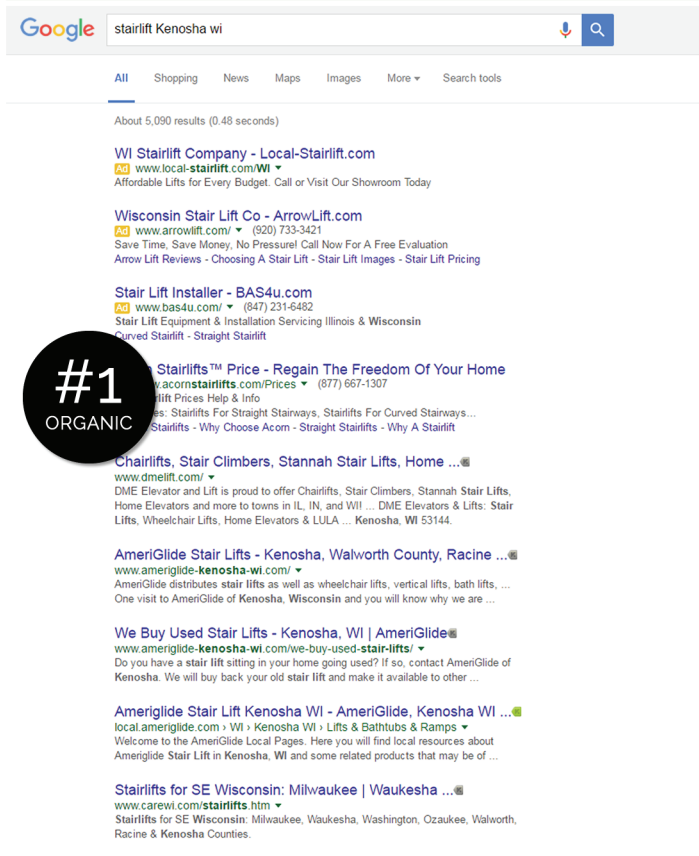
Google

stairlift Kenosha wi

All Shopping News Maps Images More Search tools

About 5,090 results (0.48 seconds)

WI Stairlift Company - Local-Stairlift.com
Ad www.local-stairlift.com/WI
Affordable Lifts for Every Budget. Call or Visit Our Showroom Today

Wisconsin Stair Lift Co - ArrowLift.com
Ad www.arrowlift.com/ (920) 733-3421
Save Time, Save Money, No Pressure! Call Now For A Free Evaluation
Arrow Lift Reviews - Choosing A Stair Lift - Stair Lift Images - Stair Lift Pricing

Stair Lift Installer - BAS4u.com
Ad www.bas4u.com/ (847) 231-6482
Stair Lift Equipment & Installation Servicing Illinois & Wisconsin
Curved Stairlift - Straight Stairlift

#1
ORGANIC

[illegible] Stairlifts™ Price - Regain The Freedom Of Your Home
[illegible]www.acornstairlifts.com/Prices (877) 667-1307
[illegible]irlift Prices Help & Info
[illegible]es: Stairlifts For Straight Stairways, Stairlifts For Curved Stairways...
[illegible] Stairlifts - Why Choose Acorn - Straight Stairlifts - Why A Stairlift

Chairlifts, Stair Climbers, Stannah Stair Lifts, Home ...
www.dmelift.com/
DME Elevator and Lift is proud to offer Chairlifts, Stair Climbers, Stannah Stair Lifts, Home Elevators and more to towns in IL, IN, and WI! ... DME Elevators & Lifts: Stair Lifts, Wheelchair Lifts, Home Elevators & LULA ... Kenosha, WI 53144.

AmeriGlide Stair Lifts - Kenosha, Walworth County, Racine ...
www.ameriglide-kenosha-wi.com/
AmeriGlide distributes stair lifts as well as wheelchair lifts, vertical lifts, bath lifts, ... One visit to AmeriGlide of Kenosha, Wisconsin and you will know why we are ...

We Buy Used Stair Lifts - Kenosha, WI | AmeriGlide
www.ameriglide-kenosha-wi.com/we-buy-used-stair-lifts/
Do you have a stair lift sitting in your home going used? If so, contact AmeriGlide of Kenosha. We will buy back your old stair lift and make it available to other ...

Ameriglide Stair Lift Kenosha WI - AmeriGlide, Kenosha WI ...
local.ameriglide.com › WI › Kenosha WI › Lifts & Bathtubs & Ramps
Welcome to the AmeriGlide Local Pages. Here you will find local resources about Ameriglide Stair Lift in Kenosha, WI and some related products that may be of ...

Stairlifts for SE Wisconsin: Milwaukee | Waukesha ...
www.carewi.com/stairlifts.htm
Stairlifts for SE Wisconsin: Milwaukee, Waukesha, Washington, Ozaukee, Walworth, Racine & Kenosha Counties.